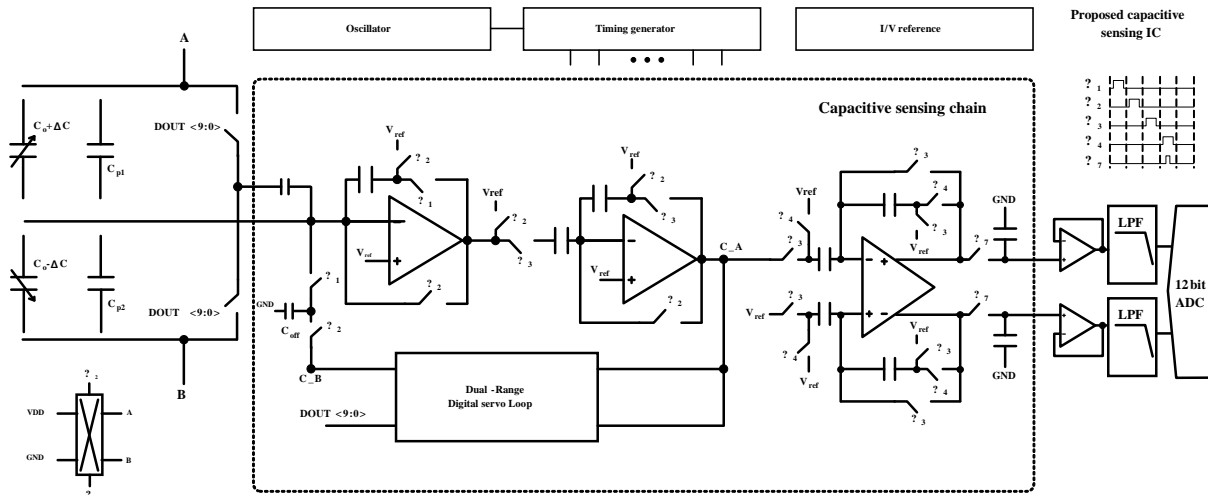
Oscillator

Timing generator

I/V reference

Proposed capacitive sensing IC

Capacitive sensing chain

A

B

$C_o+\Delta C$

$C_{p1}$

$C_o-\Delta C$

$C_{p2}$

DOUT <9:0>

DOUT <9:0>

$V_{ref}$

? 2

? 1

$V_{ref}$

Vref

? 2

? 3

$V_{ref}$

? 2

? 3

$V_{ref}$

? 2

? 2

GND

? 1

$C_{off}$

? 2

C_B

C_A

Dual -Range Digital servo Loop

DOUT <9:0>

? 3

? 4

Vref

? 4

? 3

? 3

$V_{ref}$

? 7

GND

? 3

$V_{ref}$

? 4

$V_{ref}$

$V_{ref}$

? 7

$V_{ref}$

? 3

? 4

? 3

GND

LPF

LPF

12 bit ADC

? 1

? 2

? 3

? 4

? 7

? 2

VDD

A

GND

B

?